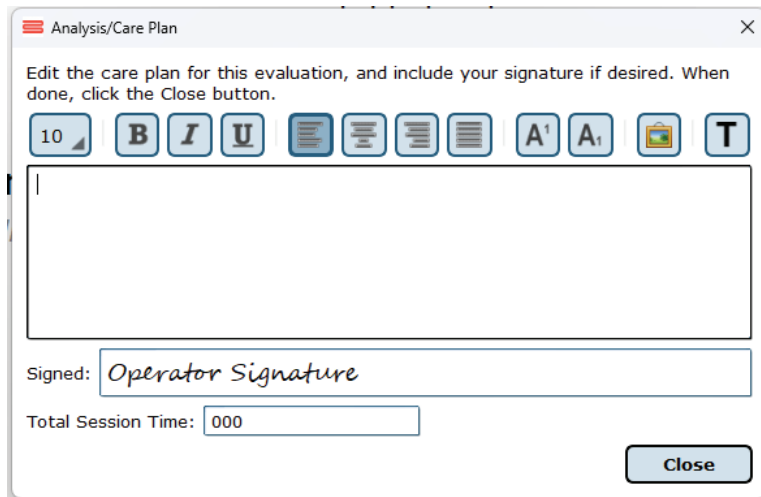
Analysis/Care Plan
×

Edit the care plan for this evaluation, and include your signature if desired. When done, click the Close button.

10 B I U A¹ A₁ T

Signed: Operator Signature

Total Session Time: 000

Close